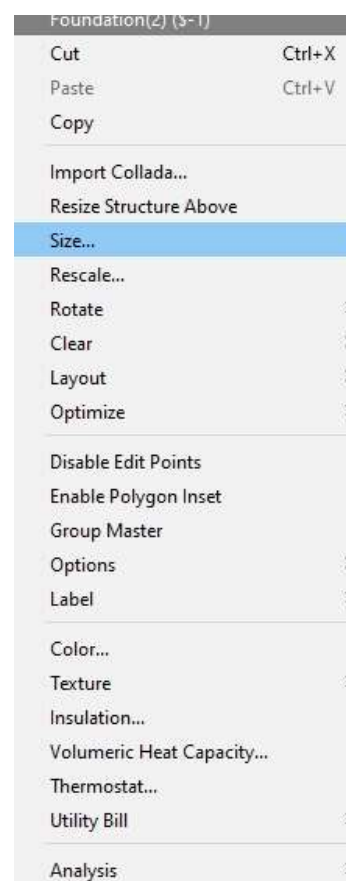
Foundation(2) ($-1)
Cut Ctrl+X
Paste Ctrl+V
Copy

Import Collada...
Resize Structure Above
Size...
Rescale...
Rotate
Clear
Layout
Optimize

Disable Edit Points
Enable Polygon Inset
Group Master
Options
Label

Color...
Texture
Insulation...
Volumeric Heat Capacity...
Thermostat...
Utility Bill

Analysis